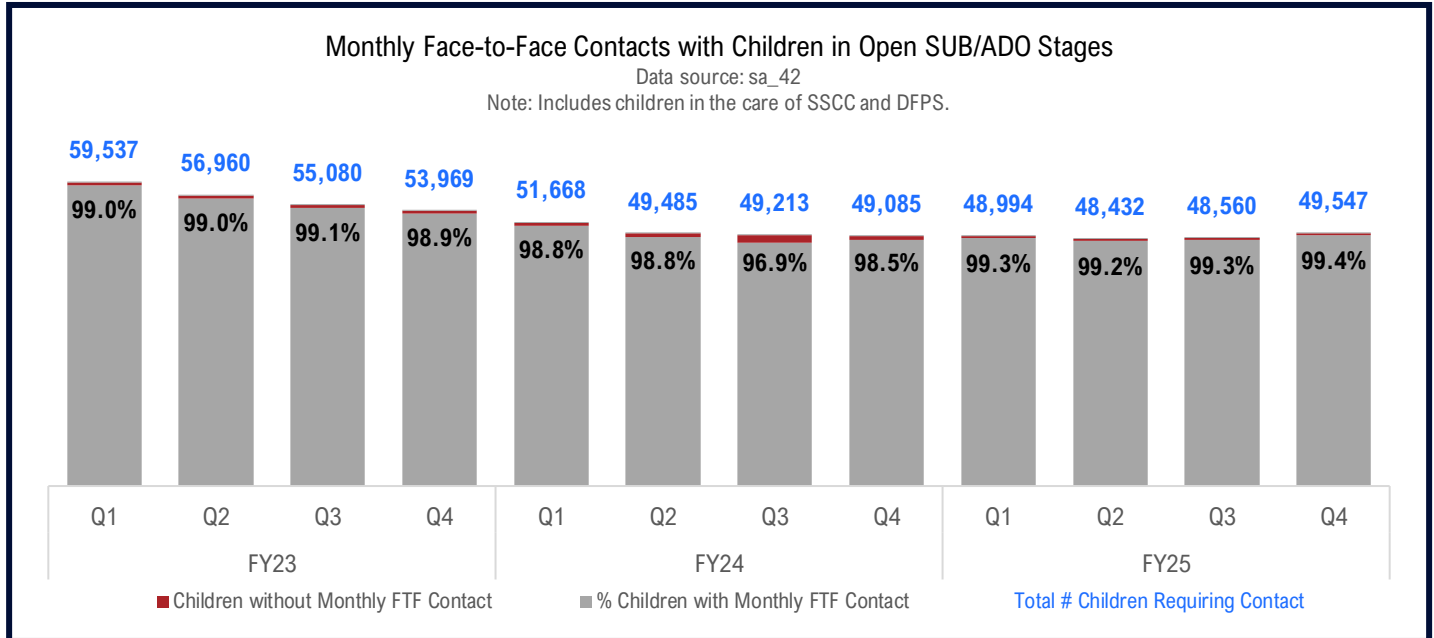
Monthly Face-to-Face Contacts with Children in Open SUB/ADO Stages
Data source: sa_42
Note: Includes children in the care of SSCC and DFPS.

59,537
99.0%
56,960
99.0%
55,080
99.1%
53,969
98.9%
51,668
98.8%
49,485
98.8%
49,213
96.9%
49,085
98.5%
48,994
99.3%
48,432
99.2%
48,560
99.3%
49,547
99.4%

Q1 Q2 Q3 Q4
FY23
Q1 Q2 Q3 Q4
FY24
Q1 Q2 Q3 Q4
FY25

Children without Monthly FTF Contact
% Children with Monthly FTF Contact
Total # Children Requiring Contact